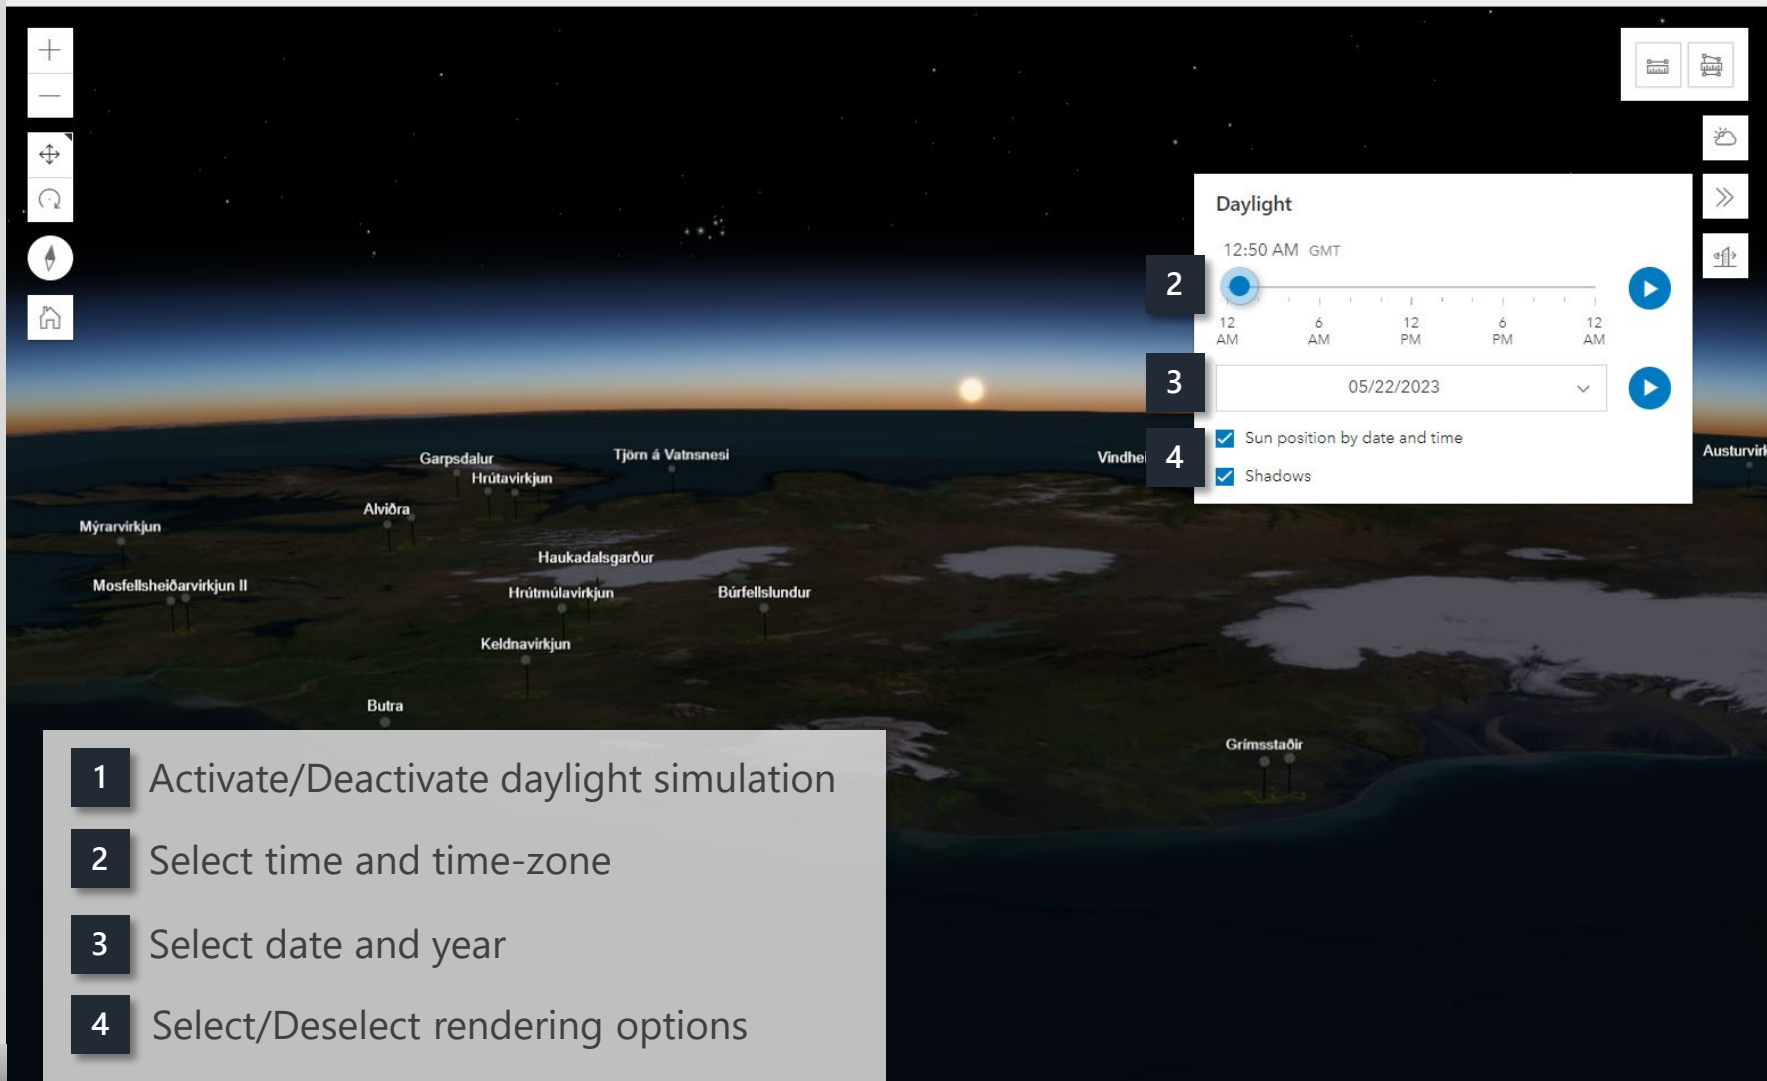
Daylight

12:50 AM GMT

2

12 AM
6 AM
12 PM
6 PM
12 AM

3

05/22/2023

4

Sun position by date and time

Shadows

Garpsdalur
Hrútavirkjun
Tjörn á Vatnsnesi
Vindhei
Austurvir
Alviðra
Mýrarvirkjun
Haukadalsgarður
Mosfellsheiðarvirkjun II
Hrútmúlavirkjun
Búrfellslundur
Keldnavirkjun
Butra
Grímsstaðir

1 Activate/Deactivate daylight simulation

2 Select time and time-zone

3 Select date and year

4 Select/Deselect rendering options